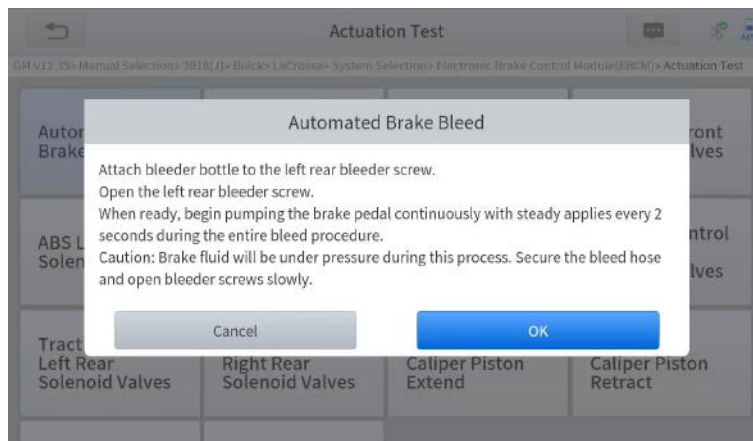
Actuation Test

GM V12.35> Manual Selection> 2018(J)> Buick> LaCrosse> System Selection> Electronic Brake Control Module(EBCM)> Actuation Test

Autor
Brake

ront
lves

ABS L
Solen

ntrol
lves

Tract
Left Rear
Solenoid Valves

Right Rear
Solenoid Valves

Caliper Piston
Extend

Caliper Piston
Retract

Automated Brake Bleed

Attach bleeder bottle to the left rear bleeder screw.
Open the left rear bleeder screw.
When ready, begin pumping the brake pedal continuously with steady applies every 2 seconds during the entire bleed procedure.
Caution: Brake fluid will be under pressure during this process. Secure the bleed hose and open bleeder screws slowly.

Cancel

OK